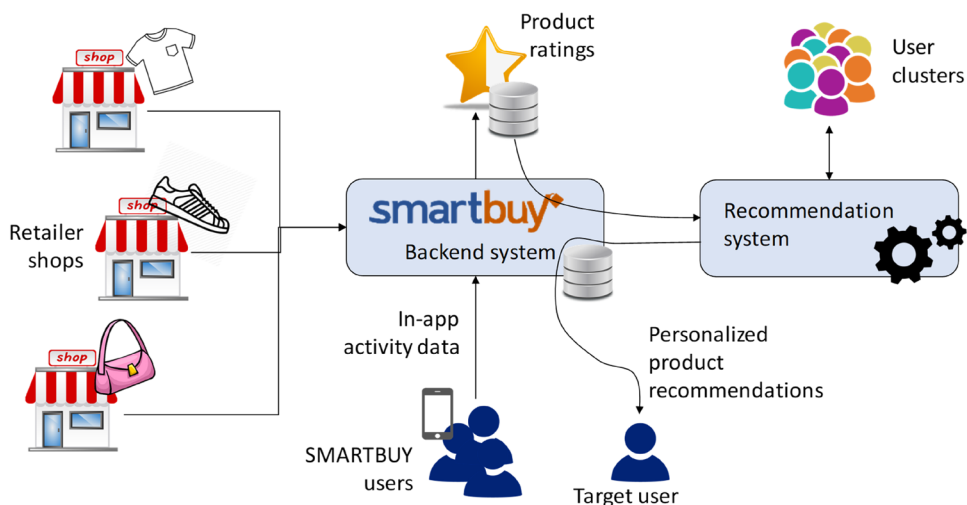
shop

shop

shop

Retailer shops

Product ratings

User clusters

smartbuy

Backend system

Recommendation system

In-app activity data

Personalized product recommendations

SMARTBUY users

Target user